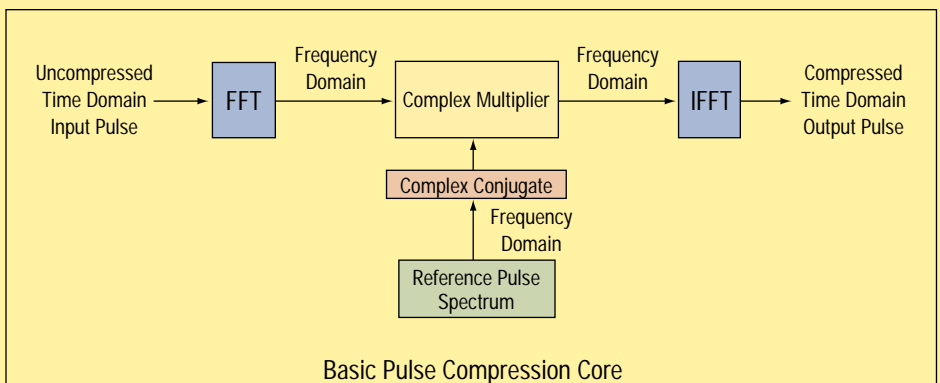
Uncompressed Time Domain Input Pulse

FFT

Frequency Domain

Complex Multiplier

Frequency Domain

IFFT

Compressed Time Domain Output Pulse

Complex Conjugate

Frequency Domain

Reference Pulse Spectrum

Basic Pulse Compression Core